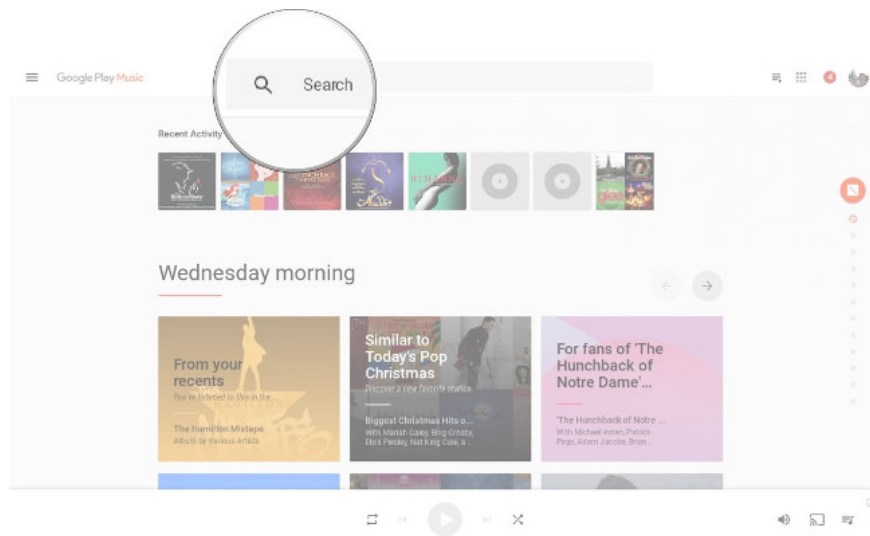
Google Play Music

Search

Recent Activity

Wednesday morning

From your recents
You've listened to this in the...
The Hamilton Mixtape
Album by Various Artists

Similar to Today's Pop Christmas
Discover a new favorite station
Biggest Christmas Hits o...
With Mariah Carey, Bing Crosby, Elvis Presley, Nat King Cole, a...

For fans of 'The Hunchback of Notre Dame'...
'The Hunchback of Notre ...
With Michael Arden, Patrick Page, Adam Jacobs, Brian...